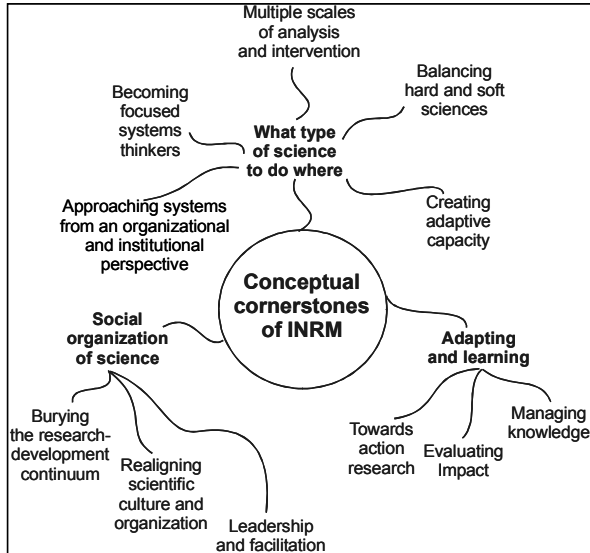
Multiple scales of analysis and intervention

Balancing hard and soft sciences

Becoming focused systems thinkers

What type of science to do where

Creating adaptive capacity

Approaching systems from an organizational and institutional perspective

Conceptual cornerstones of INRM

Social organization of science

Adapting and learning

Burying the research-development continuum

Realigning scientific culture and organization

Leadership and facilitation

Towards action research

Evaluating Impact

Managing knowledge